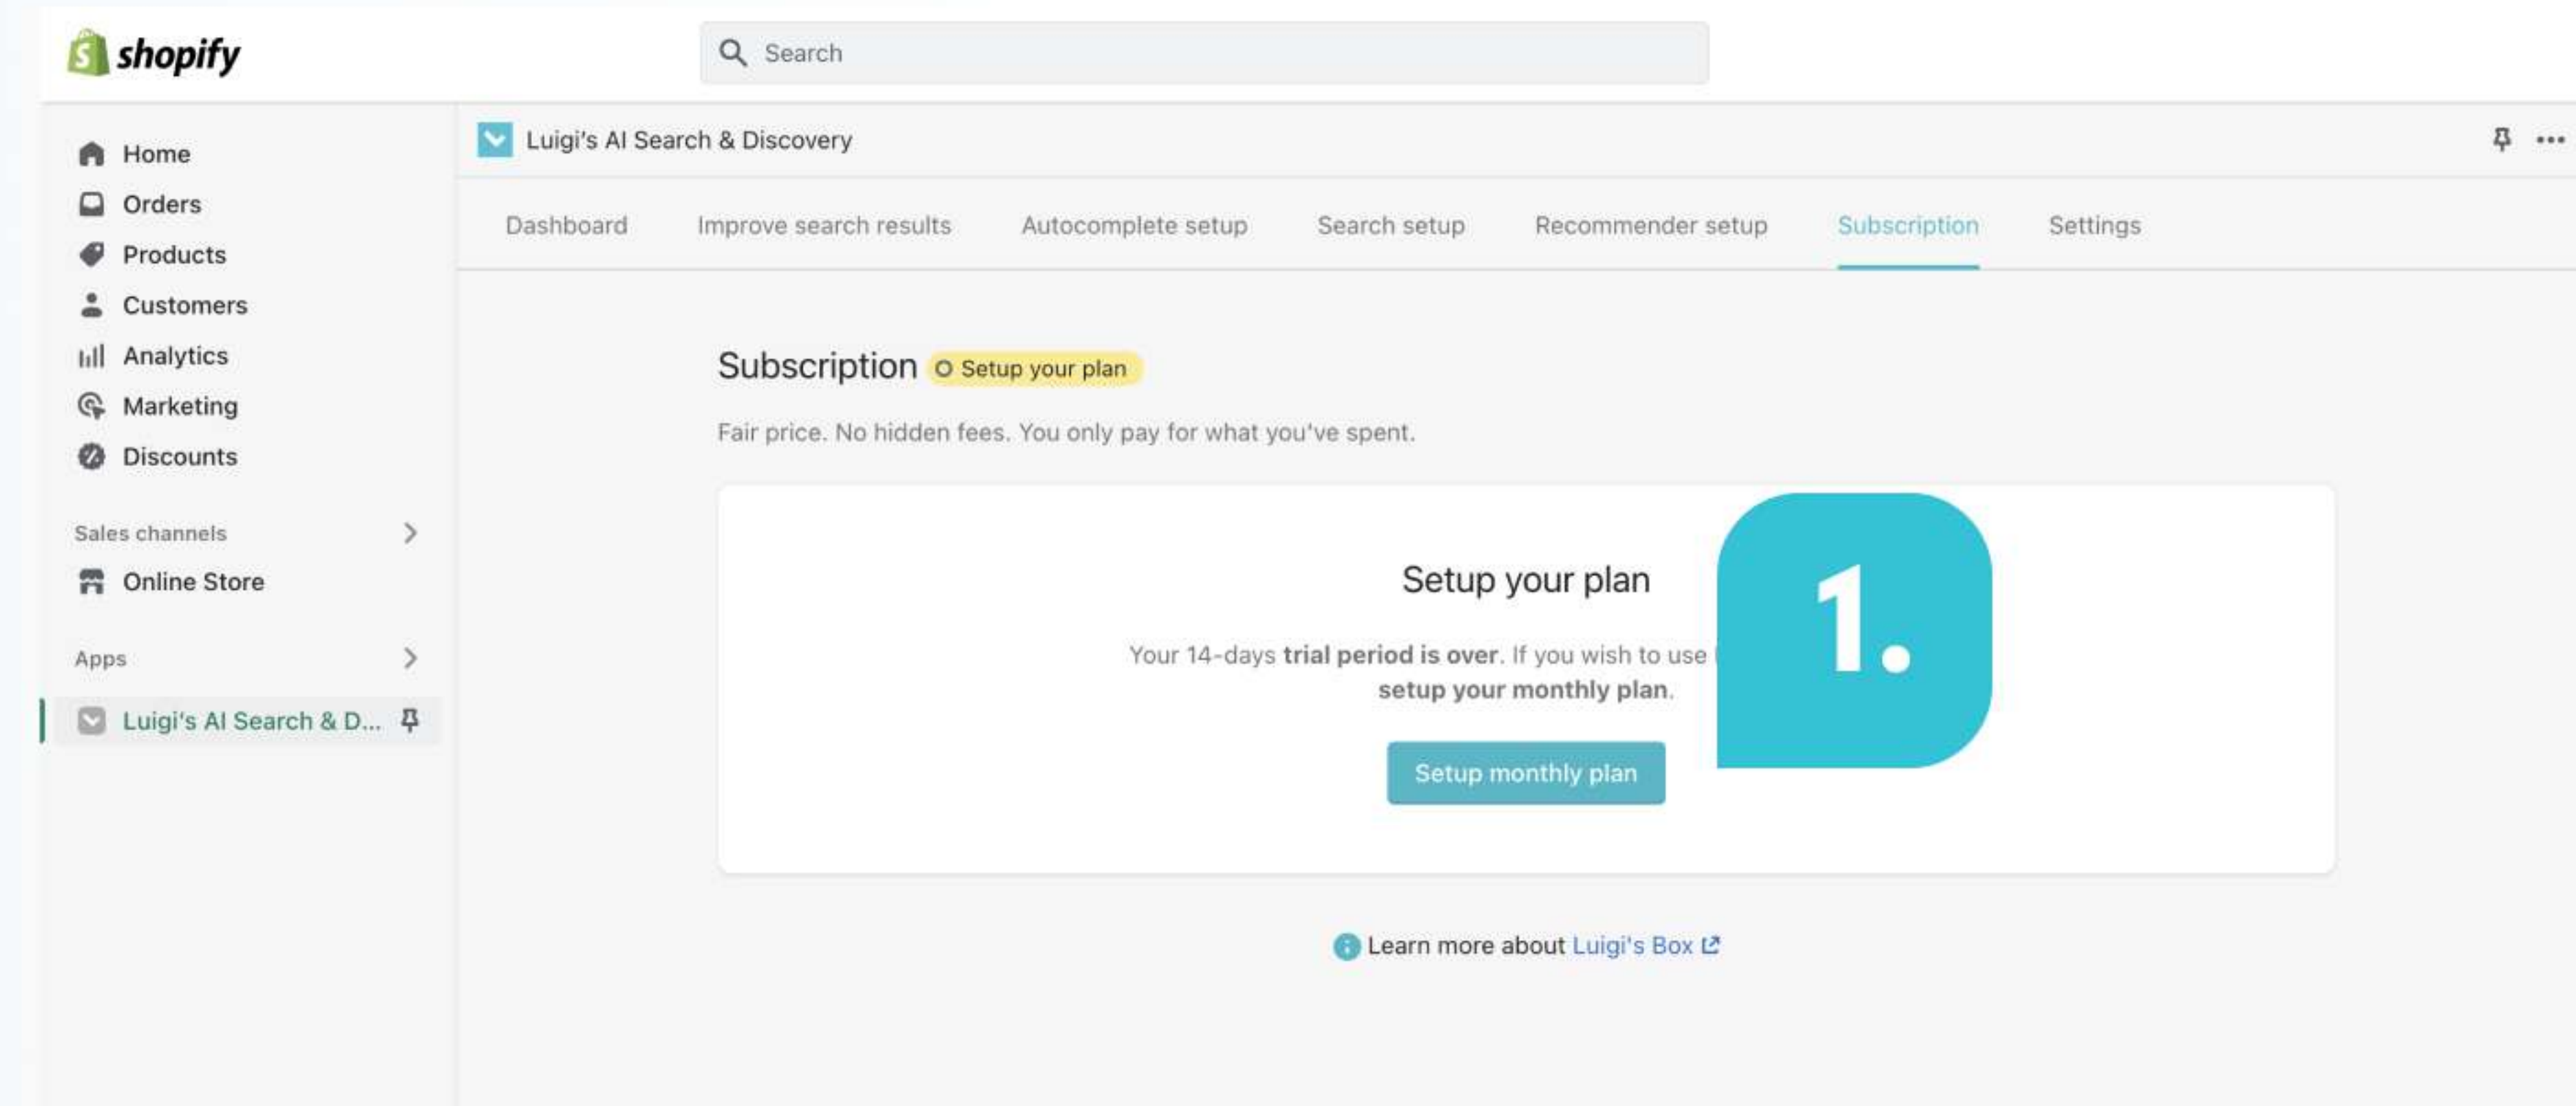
shopify

Search

Home
Orders
Products
Customers
Analytics
Marketing
Discounts

Sales channels
Online Store

Apps
Luigi's AI Search & D...

Luigi's AI Search & Discovery

Dashboard Improve search results Autocomplete setup Search setup Recommender setup Subscription Settings

Subscription Setup your plan

Fair price. No hidden fees. You only pay for what you've spent.

Setup your plan

Your 14-days **trial period is over**. If you wish to use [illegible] **setup your monthly plan**.

Setup monthly plan

1.

Learn more about Luigi's Box